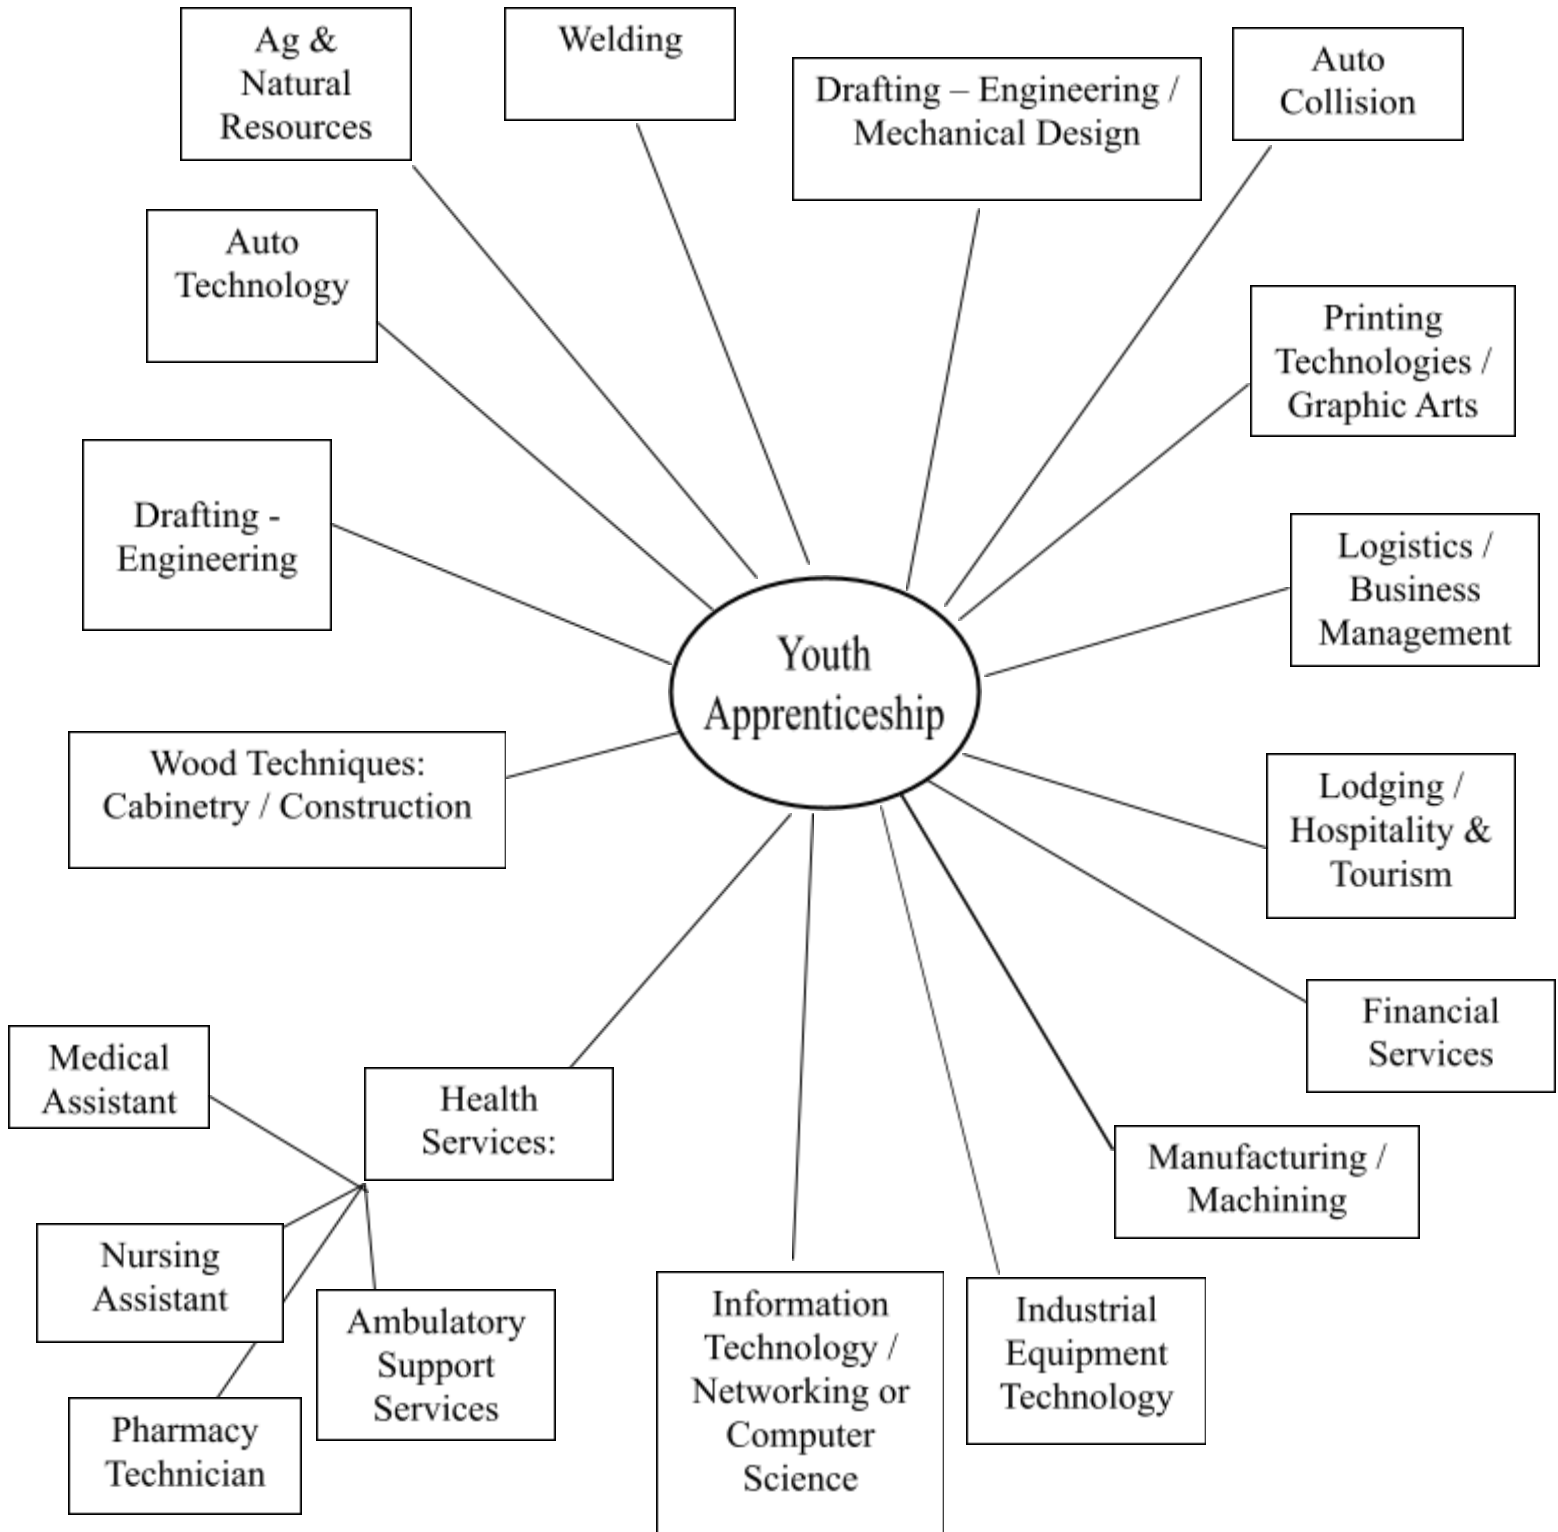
Ag & Natural Resources

Welding

Drafting – Engineering / Mechanical Design

Auto Collision

Auto Technology

Printing Technologies / Graphic Arts

Drafting - Engineering

Logistics / Business Management

Youth Apprenticeship

Wood Techniques: Cabinetry / Construction

Lodging / Hospitality & Tourism

Financial Services

Medical Assistant

Health Services:

Manufacturing / Machining

Nursing Assistant

Ambulatory Support Services

Information Technology / Networking or Computer Science

Industrial Equipment Technology

Pharmacy Technician